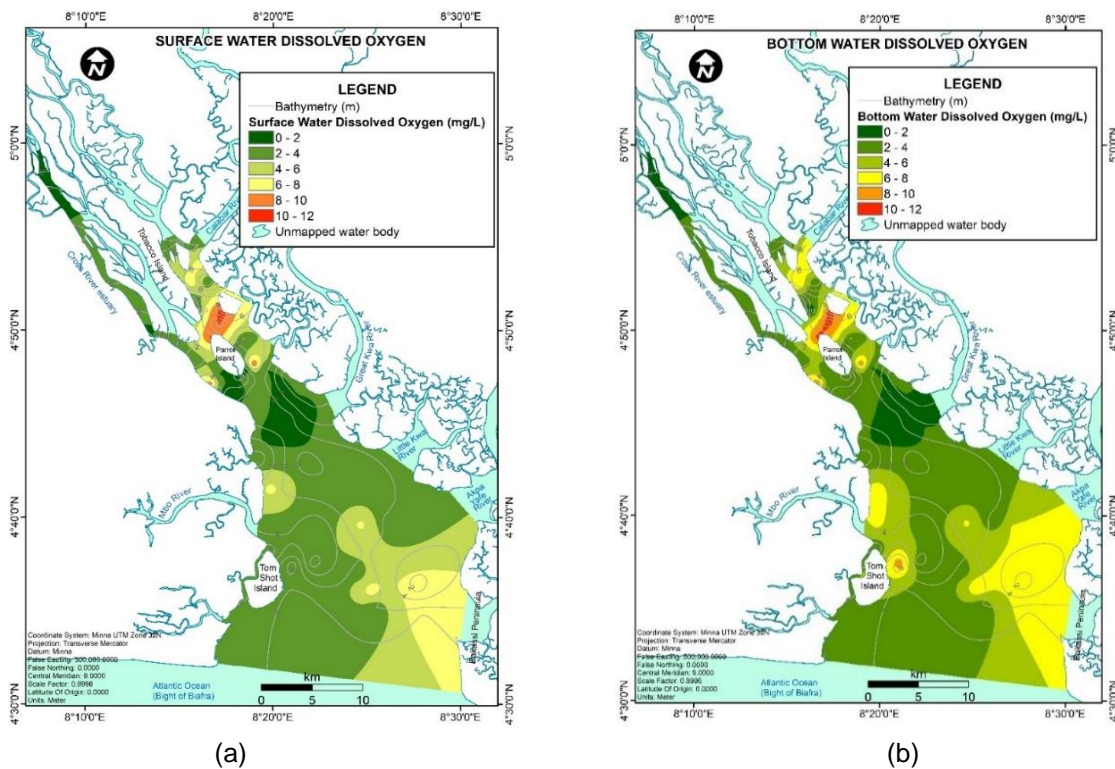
8°10'0"E 8°20'0"E 8°30'0"E

SURFACE WATER DISSOLVED OXYGEN

N

LEGEND
Bathymetry (m)
Surface Water Dissolved Oxygen (mg/L)
0 - 2
2 - 4
4 - 6
6 - 8
8 - 10
10 - 12
Unmapped water body

5°0'0"N
4°50'0"N
4°40'0"N
4°30'0"N

Calabar River
Tobacco Island
Cross River estuary
Great Kwa River
Parrot Island
Little Kwa River
Mbo River
Akpa Yafe River
Tom Shot Island
Bakassi Peninsula
Atlantic Ocean (Bight of Biafra)

Coordinate System: Minna UTM Zone 32N
Projection: Transverse Mercator
Datum: Minna
False Easting: 500,000.0000
False Northing: 0.0000
Central Meridian: 9.0000
Scale Factor: 0.9996
Latitude Of Origin: 0.0000
Units: Meter

km
0 5 10

8°10'0"E 8°20'0"E 8°30'0"E

(a)

8°10'0"E 8°20'0"E 8°30'0"E

BOTTOM WATER DISSOLVED OXYGEN

N

LEGEND
Bathymetry (m)
Bottom Water Dissolved Oxygen (mg/L)
0 - 2
2 - 4
4 - 6
6 - 8
8 - 10
10 - 12
Unmapped water body

5°0'0"N
4°50'0"N
4°40'0"N
4°30'0"N

Calabar River
Tobacco Island
Cross River estuary
Great Kwa River
Parrot Island
Little Kwa River
Mbo River
Akpa Yafe River
Tom Shot Island
Bakassi Peninsula
Atlantic Ocean (Bight of Biafra)

Coordinate System: Minna UTM Zone 32N
Projection: Transverse Mercator
Datum: Minna
False Easting: 500,000.0000
False Northing: 0.0000
Central Meridian: 9.0000
Scale Factor: 0.9996
Latitude Of Origin: 0.0000
Units: Meter

km
0 5 10

8°10'0"E 8°20'0"E 8°30'0"E

(b)